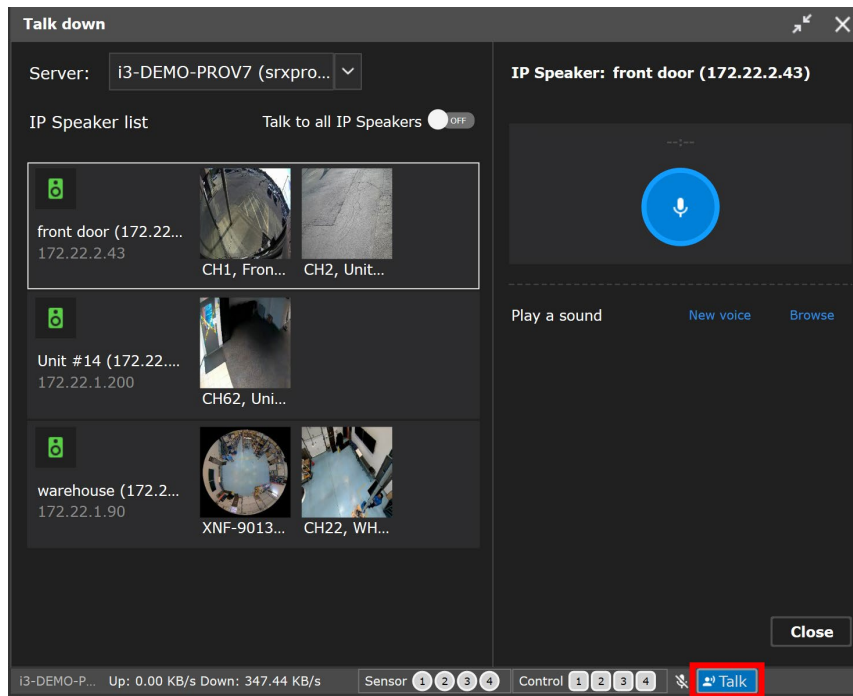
Talk down

Server: i3-DEMO-PROV7 (srxpro...

IP Speaker list

Talk to all IP Speakers OFF

front door (172.22...
172.22.2.43

CH1, Fron...

CH2, Unit...

Unit #14 (172.22....
172.22.1.200

CH62, Uni...

warehouse (172.2...
172.22.1.90

XNF-9013...

CH22, WH...

IP Speaker: front door (172.22.2.43)

--:--

Play a sound

New voice

Browse

Close

i3-DEMO-P... Up: 0.00 KB/s Down: 347.44 KB/s

Sensor 1 2 3 4

Control 1 2 3 4

Talk